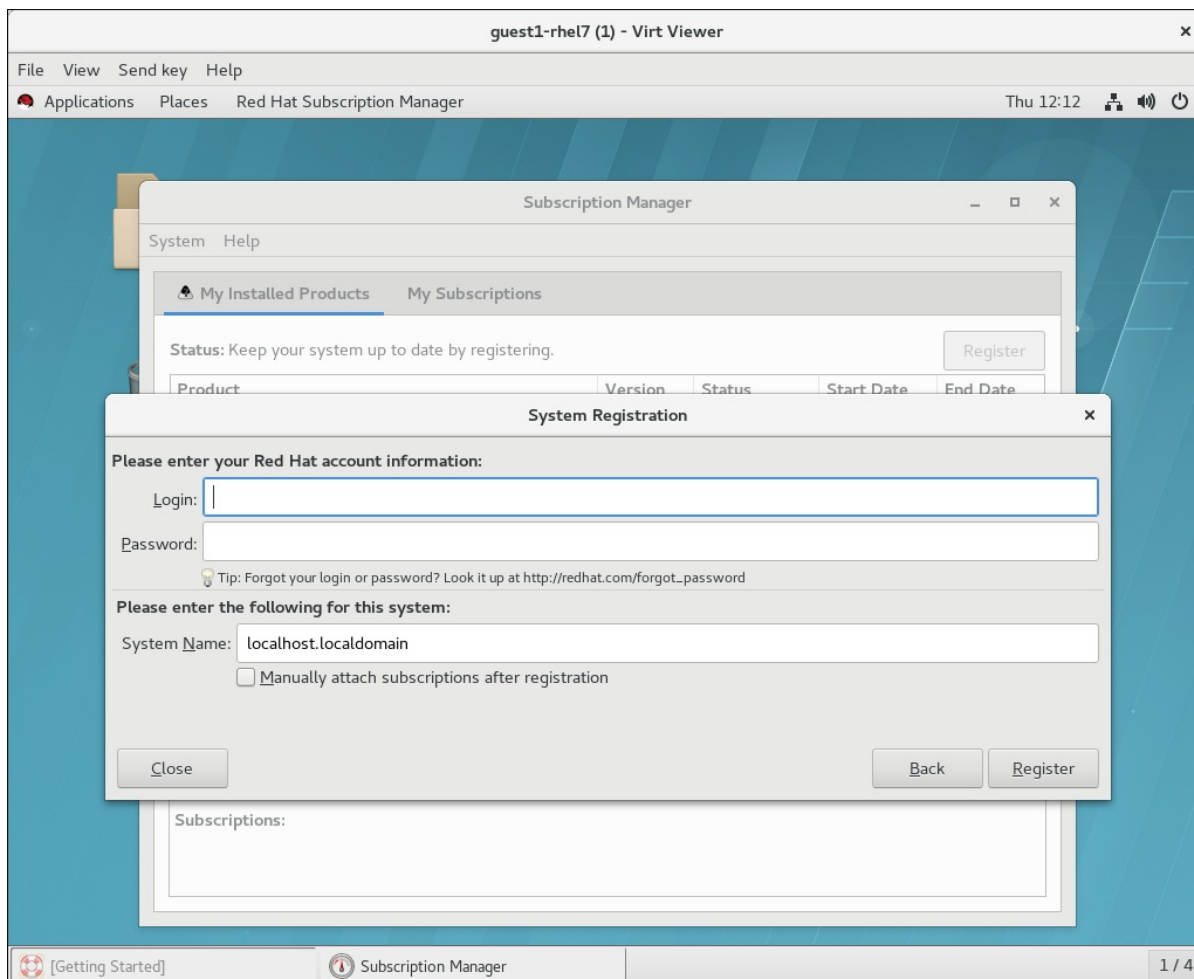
guest1-rhel7 (1) - Virt Viewer

File View Send key Help

Applications Places Red Hat Subscription Manager

Thu 12:12

Subscription Manager

System Help

My Installed Products My Subscriptions

Status: Keep your system up to date by registering.

Register

Product Version Status Start Date End Date

System Registration

Please enter your Red Hat account information:

Login:

Password:

Tip: Forgot your login or password? Look it up at http://redhat.com/forgot_password

Please enter the following for this system:

System Name: localhost.localdomain

Manually attach subscriptions after registration

Close

Back Register

Subscriptions:

[Getting Started]

Subscription Manager

1 / 4